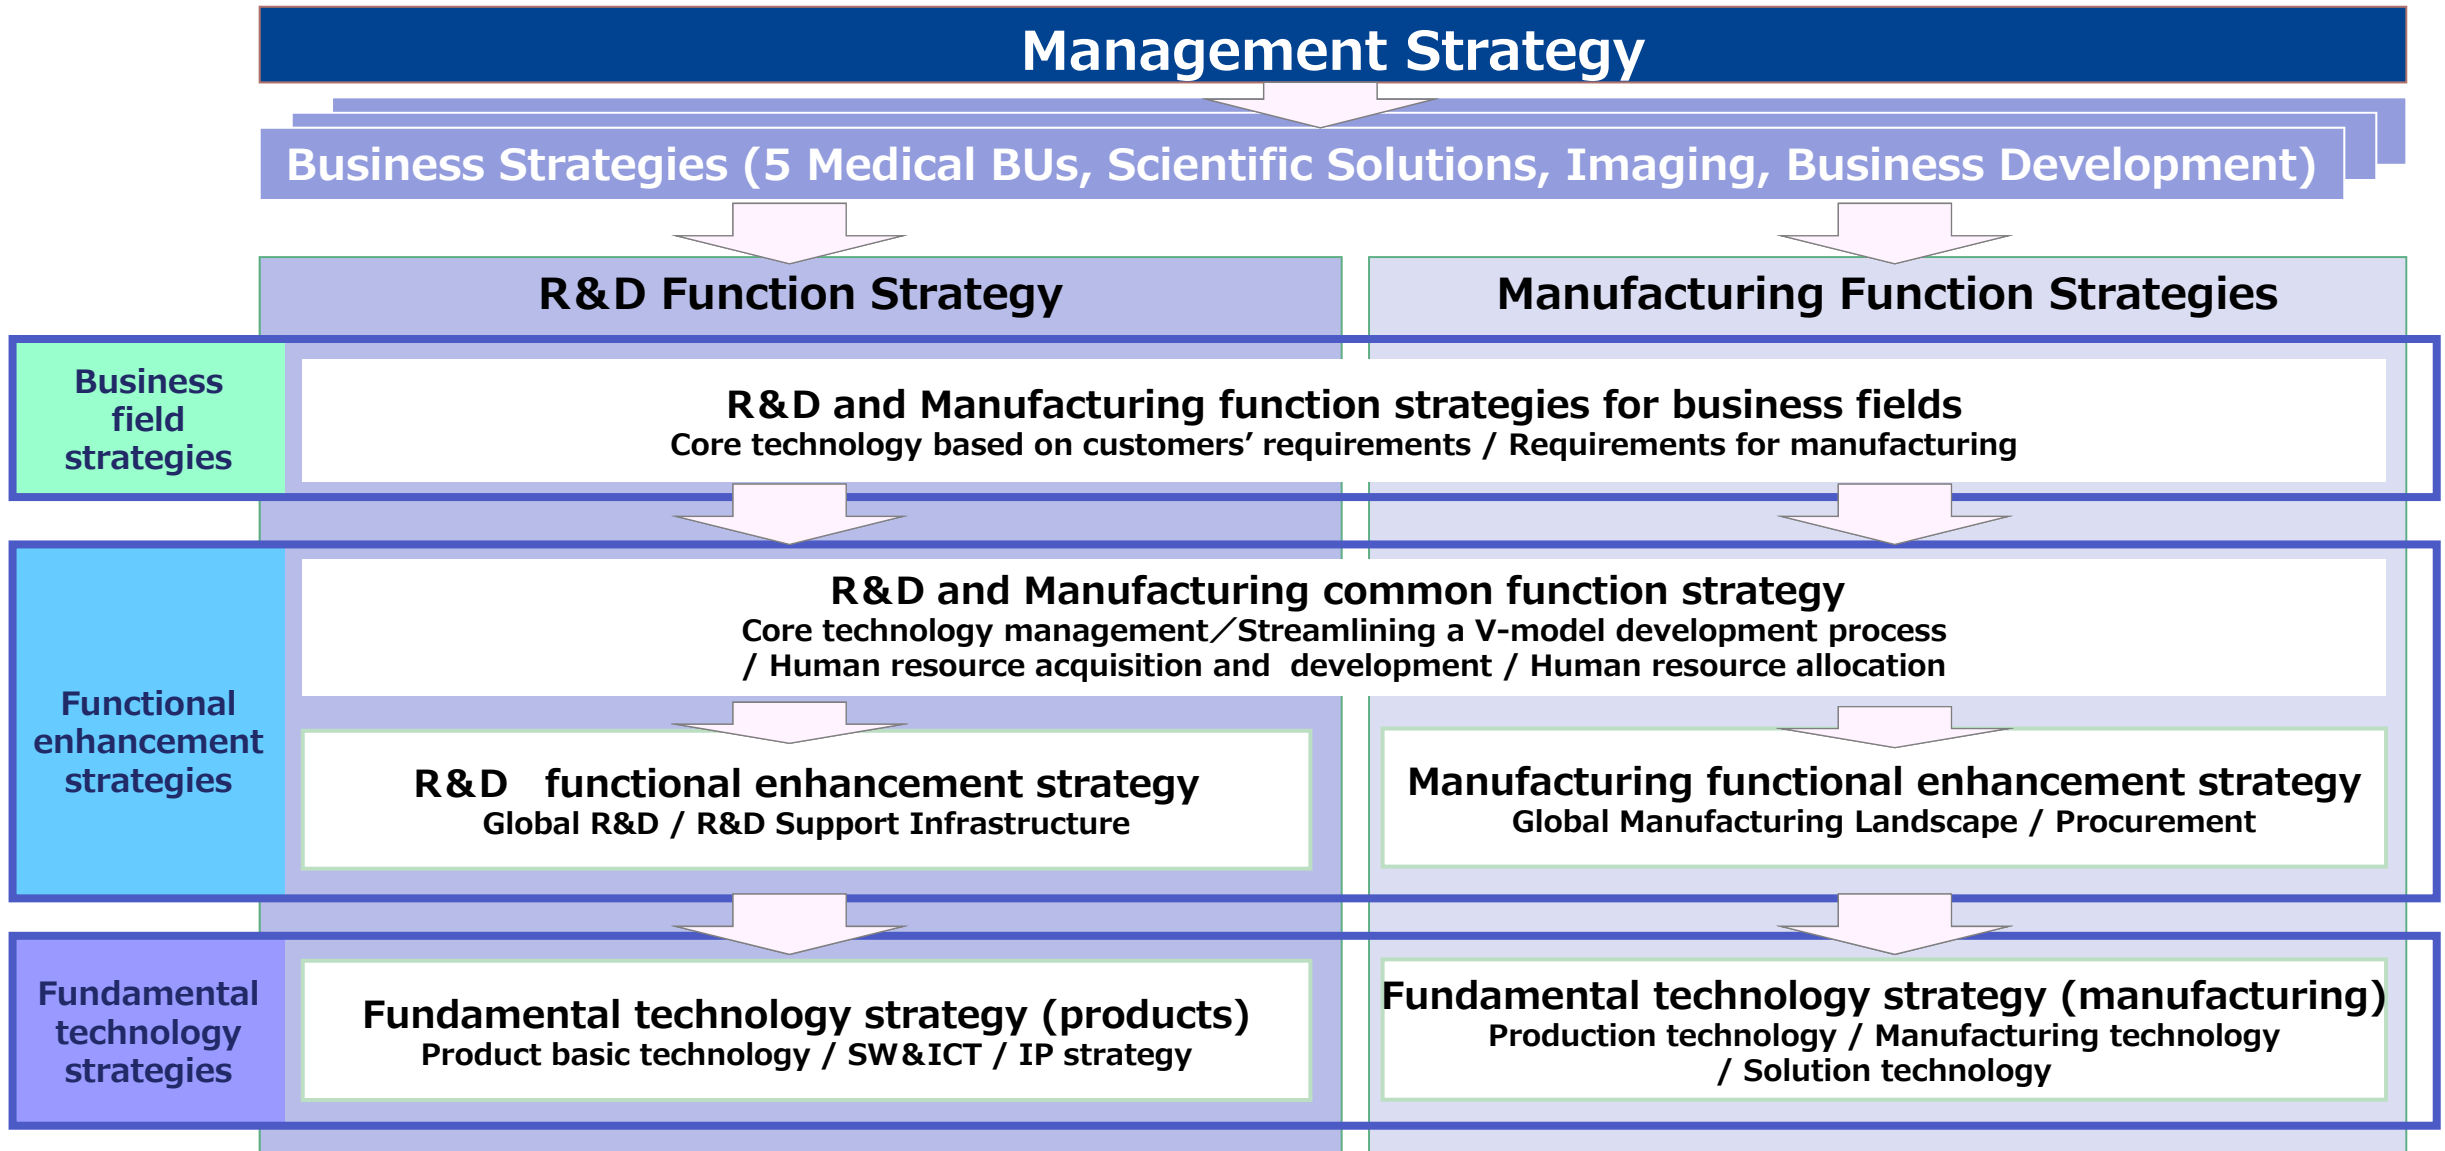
Management Strategy

Business Strategies (5 Medical BUs, Scientific Solutions, Imaging, Business Development)

R&D Function Strategy

Manufacturing Function Strategies

Business field strategies

R&D and Manufacturing function strategies for business fields
Core technology based on customers' requirements / Requirements for manufacturing

Functional enhancement strategies

R&D and Manufacturing common function strategy
Core technology management／Streamlining a V-model development process / Human resource acquisition and development / Human resource allocation

R&D functional enhancement strategy
Global R&D / R&D Support Infrastructure

Manufacturing functional enhancement strategy
Global Manufacturing Landscape / Procurement

Fundamental technology strategies

Fundamental technology strategy (products)
Product basic technology / SW&ICT / IP strategy

Fundamental technology strategy (manufacturing)
Production technology / Manufacturing technology / Solution technology